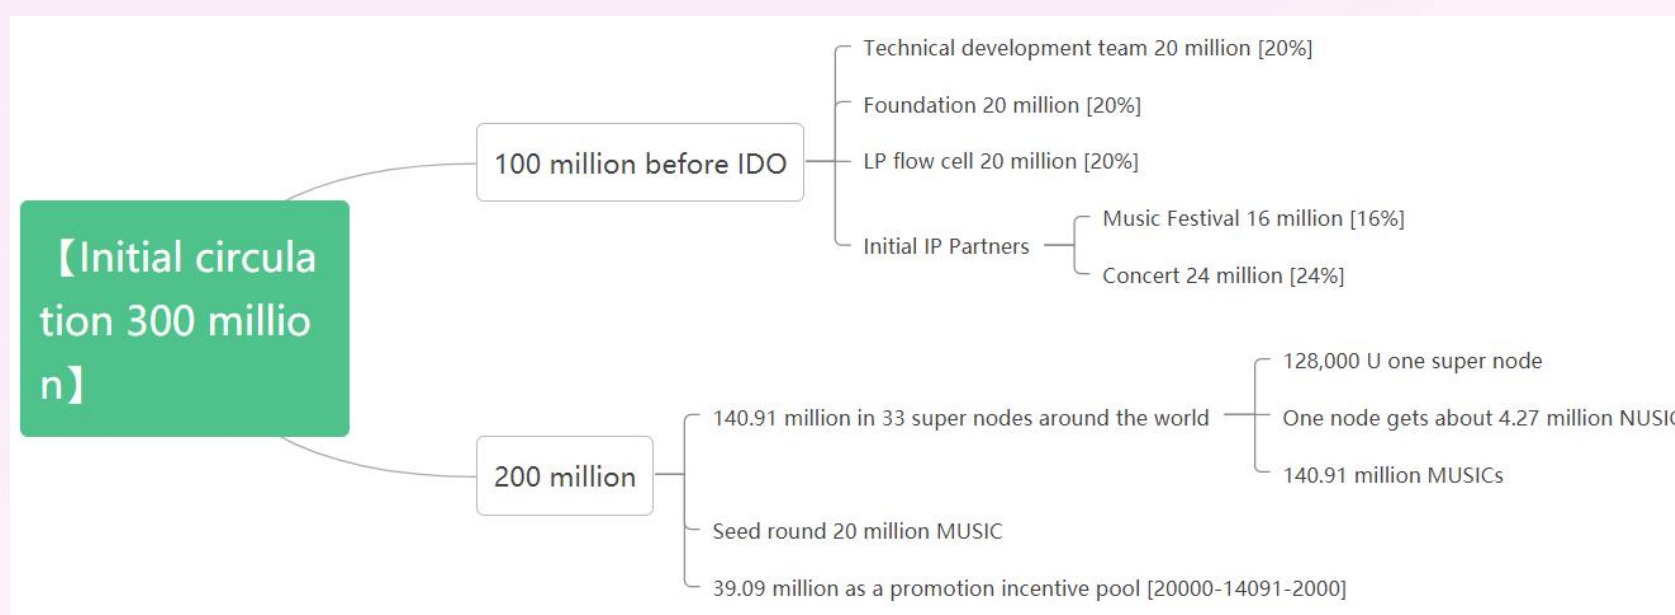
【Initial circulation 300 million】

100 million before IDO

Technical development team 20 million [20%]

Foundation 20 million [20%]

LP flow cell 20 million [20%]

Initial IP Partners

Music Festival 16 million [16%]

Concert 24 million [24%]

200 million

140.91 million in 33 super nodes around the world

128,000 U one super node

One node gets about 4.27 million NUSI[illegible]

140.91 million MUSICs

Seed round 20 million MUSIC

39.09 million as a promotion incentive pool [20000-14091-2000]